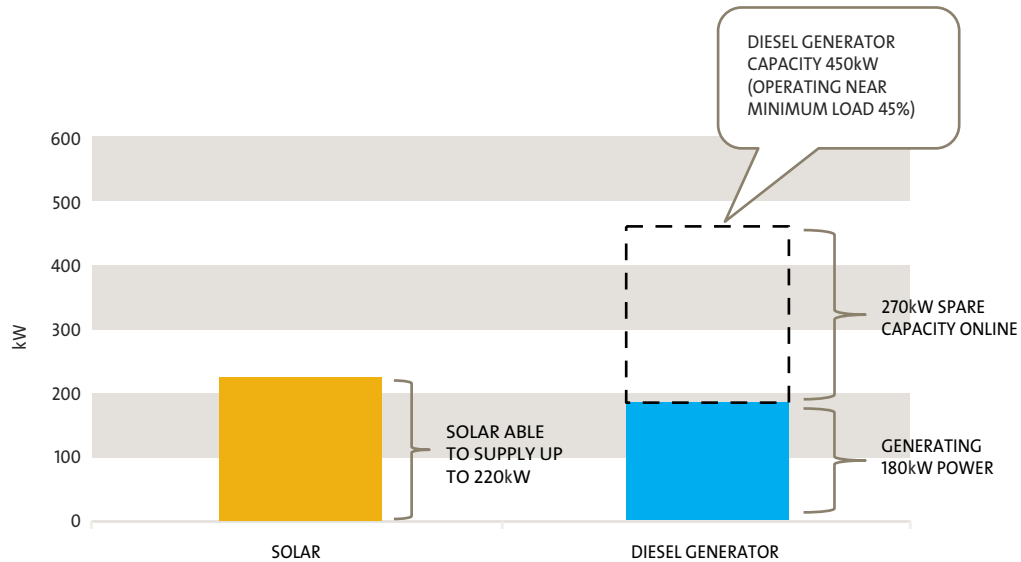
DIESEL GENERATOR CAPACITY 450kW (OPERATING NEAR MINIMUM LOAD 45%)

600
500
400
300
200
100
0

kW

270kW SPARE CAPACITY ONLINE

SOLAR ABLE TO SUPPLY UP TO 220kW

GENERATING 180kW POWER

SOLAR

DIESEL GENERATOR